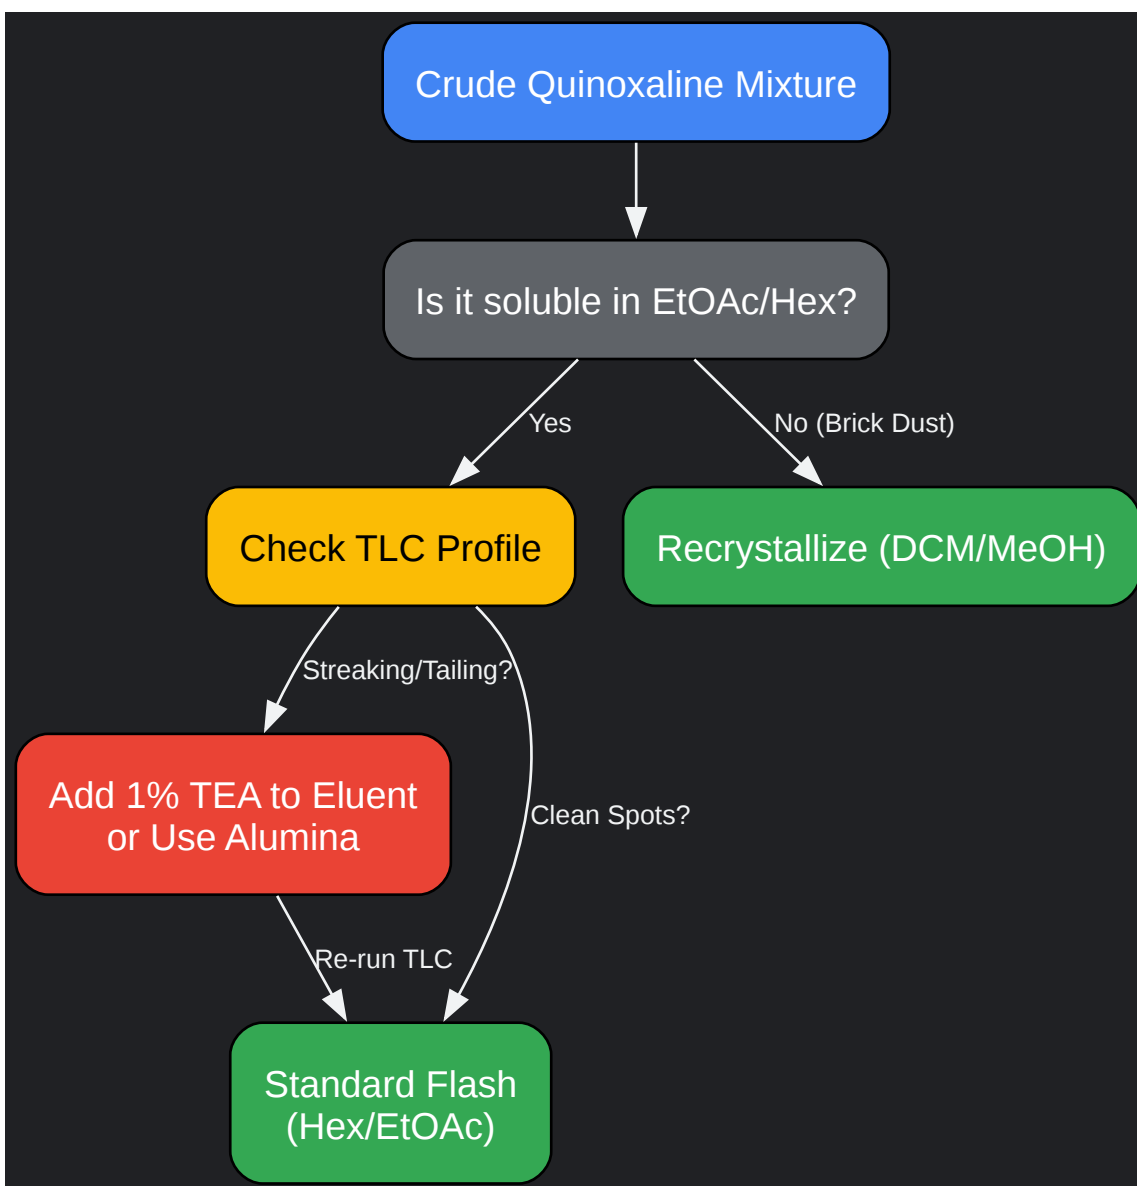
Crude Quinoxaline Mixture

Is it soluble in EtOAc/Hex?

Yes

No (Brick Dust)

Check TLC Profile

Recrystallize (DCM/MeOH)

Streaking/Tailing?

Add 1% TEA to Eluent or Use Alumina

Clean Spots?

Re-run TLC

Standard Flash (Hex/EtOAc)